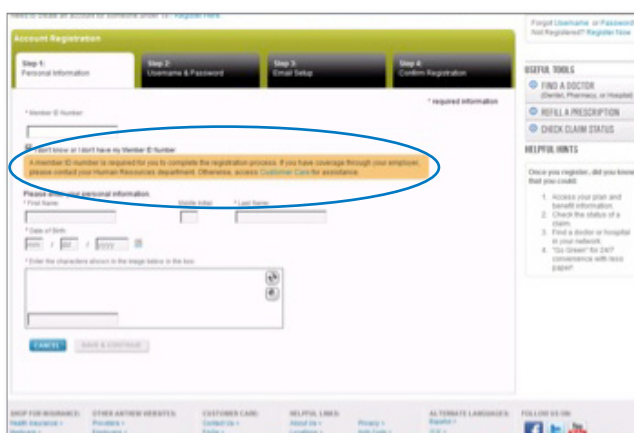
Need to create an account for someone under 18? Register Here

Account Registration

Step 1: Personal Information

Step 2: Username & Password

Step 3: Email Setup

Step 4: Confirm Registration

* required information

* Member ID Number

I don't know or I don't have my Member ID Number

A member ID number is required for you to complete the registration process. If you have coverage through your employer, please contact your Human Resources department. Otherwise, access Customer Care for assistance.

Please enter your personal information

* First Name

Middle Initial

* Last Name

* Date of Birth

MM / DD / YYYY

* Enter the characters shown in the image below in the box

CANCEL

SAVE & CONTINUE

Forgot Username or Password?
Not Registered? Register Now

USEFUL TOOLS

FIND A DOCTOR (Dentist, Pharmacy, or Hospital)

REFILL A PRESCRIPTION

CHECK CLAIM STATUS

HELPFUL HINTS

Once you register, did you know that you could:

1. Access your plan and benefit information.
2. Check the status of a claim.
3. Find a doctor or hospital in your network.
4. "Go Green" for 24/7 convenience with less paper!

SHOP FOR INSURANCE:
Health Insurance >
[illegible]

OTHER ANTHEM WEBSITES:
Providers >
Employers >

CUSTOMER CARE:
Contact Us >
FAQs >

HELPFUL LINKS:
About Us >
Locations >

Privacy >
Web Code >

ALTERNATE LANGUAGES:
Español >
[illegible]

FOLLOW US ON: